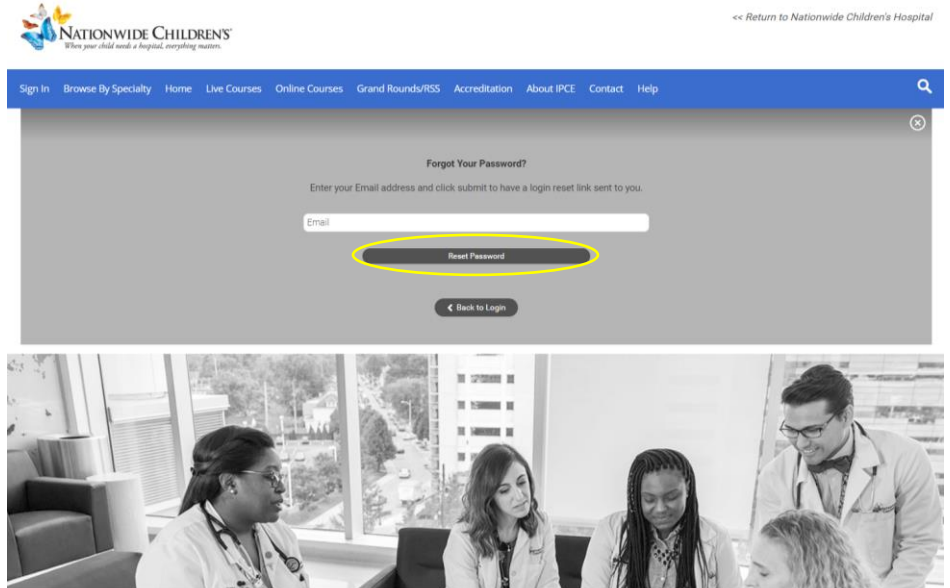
NATIONWIDE CHILDREN'S
When your child needs a hospital, everything matters.

<< Return to Nationwide Children's Hospital

Sign In Browse By Specialty Home Live Courses Online Courses Grand Rounds/RSS Accreditation About IPCE Contact Help

Forgot Your Password?

Enter your Email address and click submit to have a login reset link sent to you.

Email

Reset Password

Back to Login